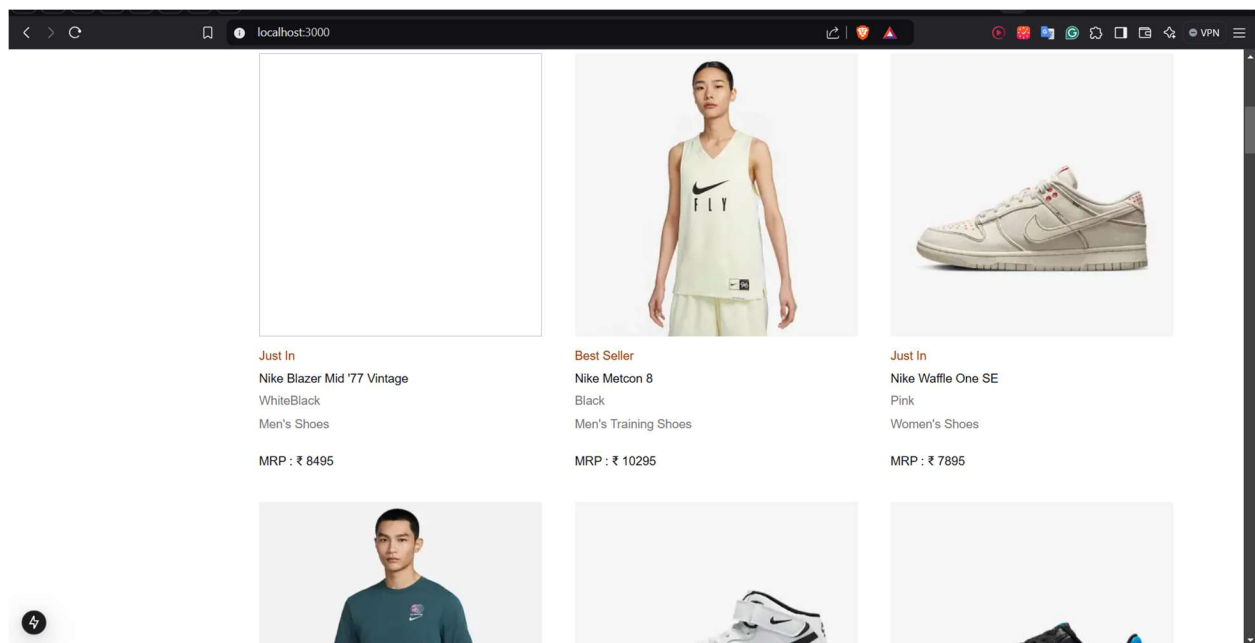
localhost:3000

VPN

FLY

Just In
Nike Blazer Mid '77 Vintage
WhiteBlack
Men's Shoes
MRP : ₹ 8495

Best Seller
Nike Metcon 8
Black
Men's Training Shoes
MRP : ₹ 10295

Just In
Nike Waffle One SE
Pink
Women's Shoes
MRP : ₹ 7895